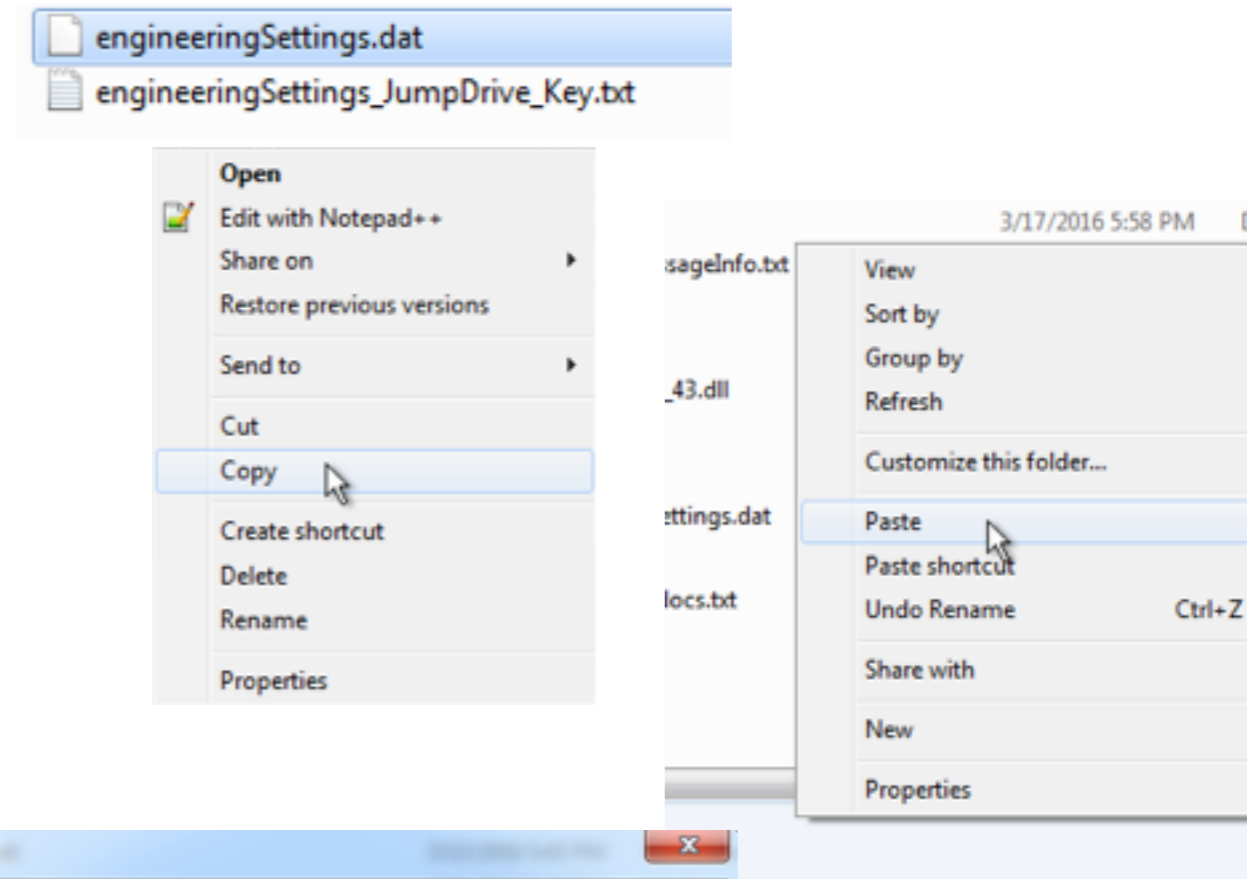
engineeringSettings.dat
engineeringSettings_JumpDrive_Key.txt

Open
Edit with Notepad++
Share on
Restore previous versions
Send to
Cut
Copy
Create shortcut
Delete
Rename
Properties

3/17/2016 5:58 PM
sageInfo.txt
_43.dll
ettings.dat
locs.txt

View
Sort by
Group by
Refresh
Customize this folder...
Paste
Paste shortcut
Undo Rename Ctrl+Z
Share with
New
Properties

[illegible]